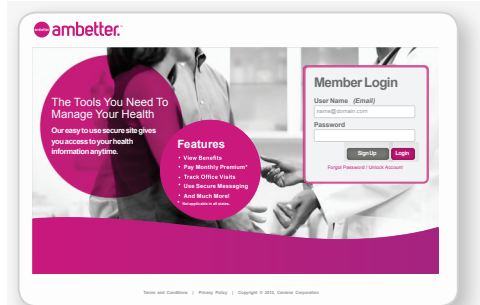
ambetter

The Tools You Need To Manage Your Health

Our easy to use secure site gives you access to your health information anytime.

Features

• View Benefits
• Pay Monthly Premium*
• Track Office Visits
• Use Secure Messaging
• And Much More!
*Not applicable in all states.

Member Login

User Name (Email)

name@domain.com

Password

Sign Up

Login

Forgot Password / Unlock Account

Terms and Conditions | Privacy Policy | Copyright © 2013, Centene Corporation